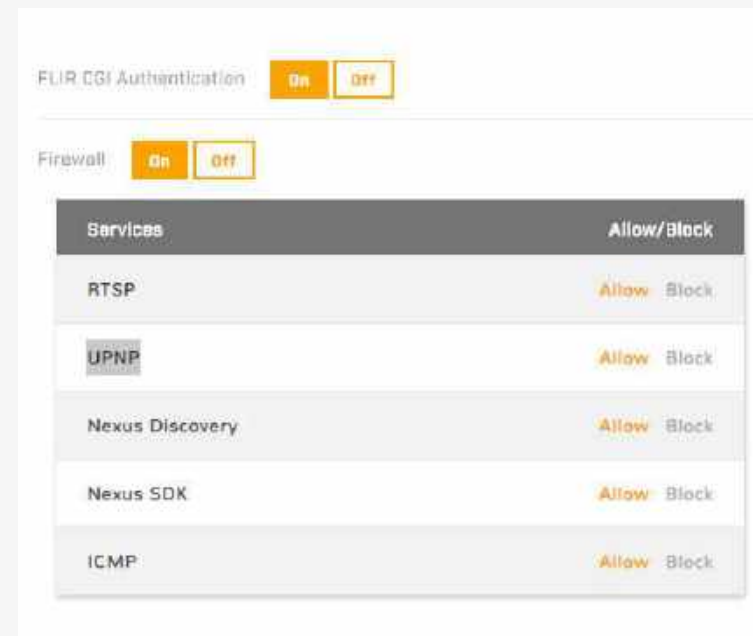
FLIR CGI Authentication On Off

Firewall On Off

| Services | Allow/Block |
|---|---|
| RTSP | Allow Block |
| UPNP | Allow Block |
| Nexus Discovery | Allow Block |
| Nexus SDK | Allow Block |
| ICMP | Allow Block |